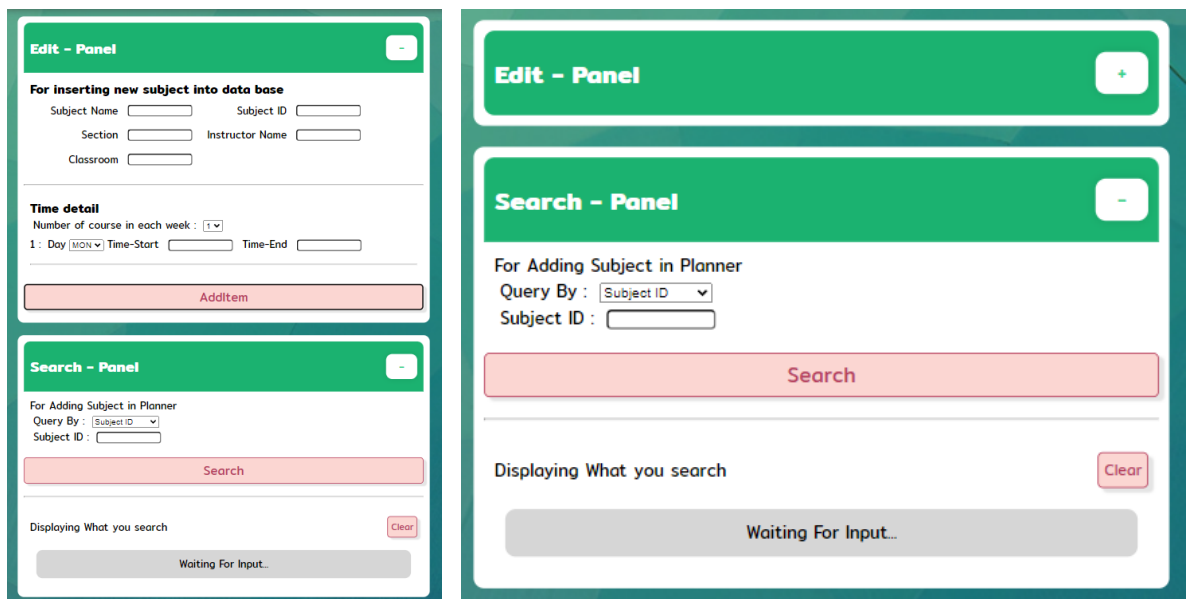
Edit - Panel
-
For inserting new subject into data base
Subject Name
Subject ID
Section
Instructor Name
Classroom

Time detail
Number of course in each week : 1
1 : Day MON Time-Start Time-End

AddItem

Search - Panel
-
For Adding Subject in Planner
Query By : Subject ID
Subject ID :
Search

Displaying What you search
Clear
Waiting For Input...

Edit - Panel
+

Search - Panel
-
For Adding Subject in Planner
Query By : Subject ID
Subject ID :
Search

Displaying What you search
Clear
Waiting For Input...